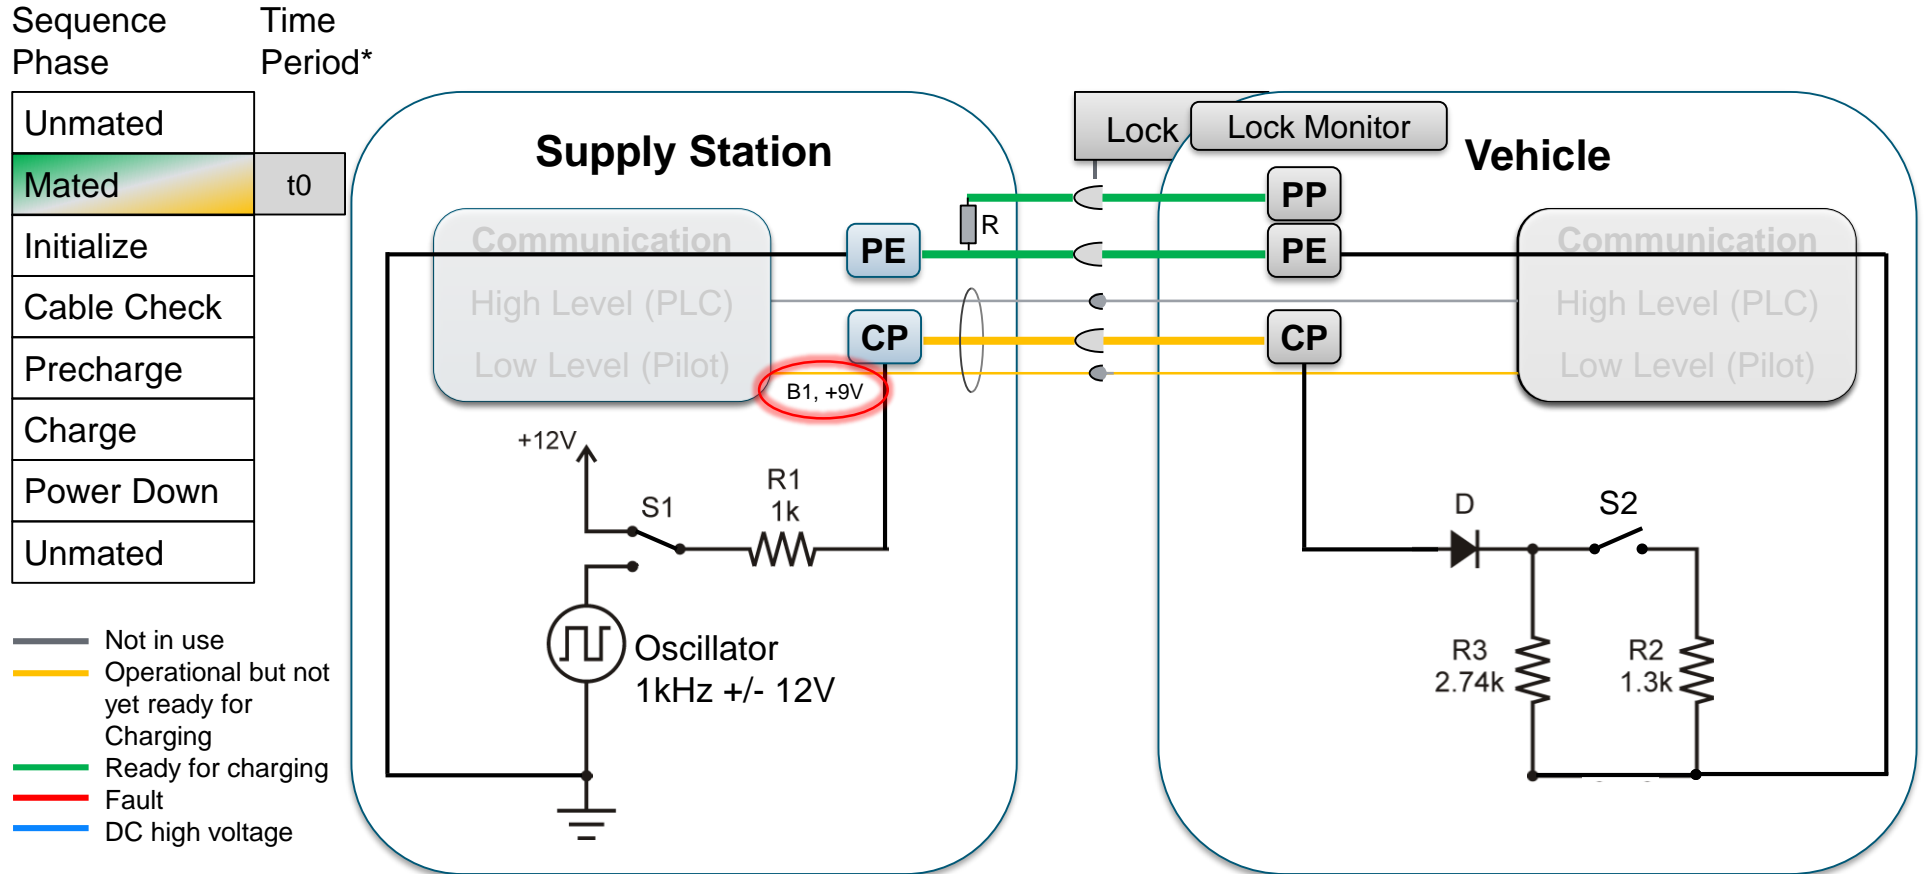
Sequence Phase

Time Period*

| Unmated | |
|---|---|
| Mated | t0 |
| Initialize | |
| Cable Check | |
| Precharge | |
| Charge | |
| Power Down | |
| Unmated | |

Not in use
Operational but not yet ready for Charging
Ready for charging
Fault
DC high voltage

Supply Station

Communication
High Level (PLC)
Low Level (Pilot)

PE
CP
B1, +9V
R
+12V
S1
R1
1k
Oscillator
1kHz +/- 12V

Lock
Lock Monitor

Vehicle

PP
PE
CP

Communication
High Level (PLC)
Low Level (Pilot)

D
S2
R3
2.74k
R2
1.3k